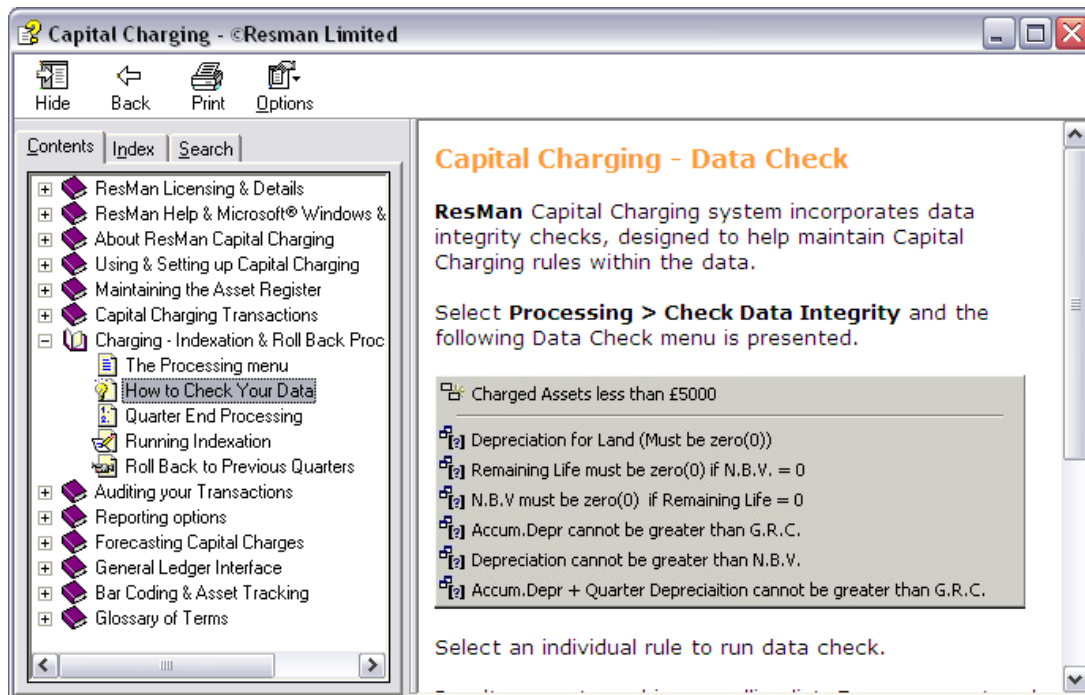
Capital Charging - ©Resman Limited

Hide Back Print Options

Contents Index Search

ResMan Licensing & Details
ResMan Help & Microsoft® Windows &
About ResMan Capital Charging
Using & Setting up Capital Charging
Maintaining the Asset Register
Capital Charging Transactions
Charging - Indexation & Roll Back Proc
The Processing menu
How to Check Your Data
Quarter End Processing
Running Indexation
Roll Back to Previous Quarters
Auditing your Transactions
Reporting options
Forecasting Capital Charges
General Ledger Interface
Bar Coding & Asset Tracking
Glossary of Terms

Capital Charging - Data Check

**ResMan** Capital Charging system incorporates data integrity checks, designed to help maintain Capital Charging rules within the data.

Select **Processing > Check Data Integrity** and the following Data Check menu is presented.

Charged Assets less than £5000

Depreciation for Land (Must be zero(0))
Remaining Life must be zero(0) if N.B.V. = 0
N.B.V must be zero(0) if Remaining Life = 0
Accum.Depr cannot be greater than G.R.C.
Depreciation cannot be greater than N.B.V.
Accum.Depr + Quarter Depreciaition cannot be greater than G.R.C.

Select an individual rule to run data check.

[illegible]